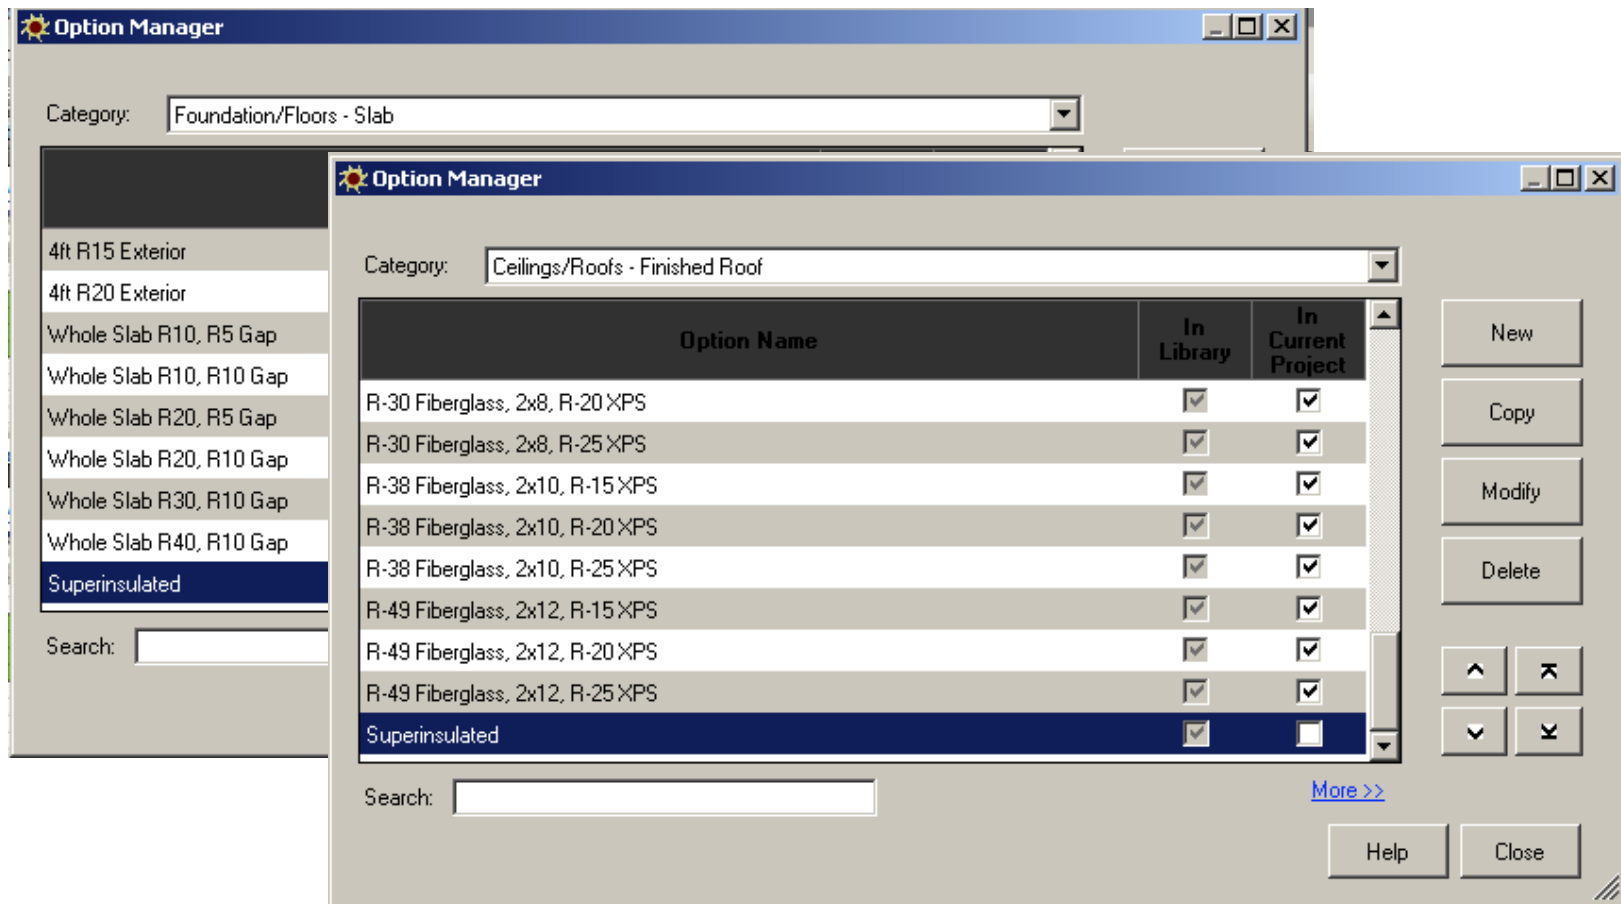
Option Manager

Category: Foundation/Floors - Slab

4ft R15 Exterior
4ft R20 Exterior
Whole Slab R10, R5 Gap
Whole Slab R10, R10 Gap
Whole Slab R20, R5 Gap
Whole Slab R20, R10 Gap
Whole Slab R30, R10 Gap
Whole Slab R40, R10 Gap
Superinsulated

Search:

Option Manager

Category: Ceilings/Roofs - Finished Roof

| Option Name | In Library | In Current Project |
|---|---|---|
| R-30 Fiberglass, 2x8, R-20 XPS | ☑ | ☑ |
| R-30 Fiberglass, 2x8, R-25 XPS | ☑ | ☑ |
| R-38 Fiberglass, 2x10, R-15 XPS | ☑ | ☑ |
| R-38 Fiberglass, 2x10, R-20 XPS | ☑ | ☑ |
| R-38 Fiberglass, 2x10, R-25 XPS | ☑ | ☑ |
| R-49 Fiberglass, 2x12, R-15 XPS | ☑ | ☑ |
| R-49 Fiberglass, 2x12, R-20 XPS | ☑ | ☑ |
| R-49 Fiberglass, 2x12, R-25 XPS | ☑ | ☑ |
| Superinsulated | ☑ | ☐ |

New
Copy
Modify
Delete

Search:

More >>

Help
Close